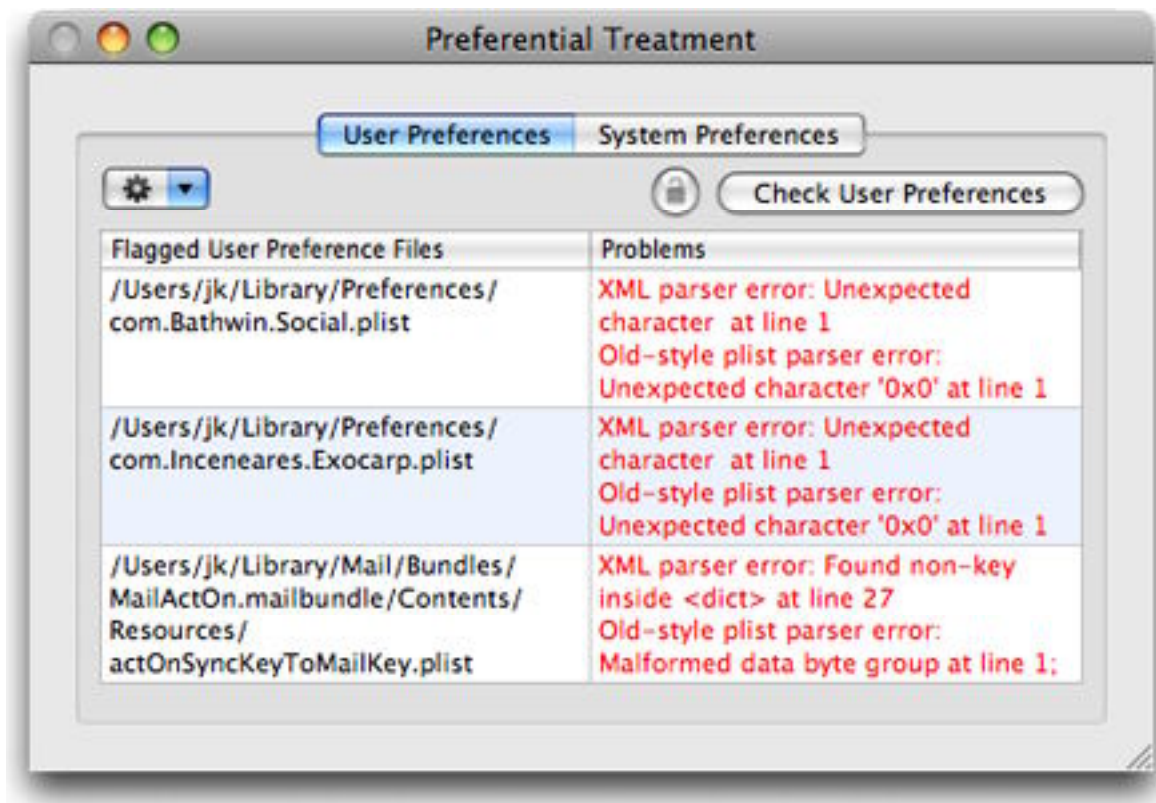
Preferential Treatment

User Preferences | System Preferences

Check User Preferences

| Flagged User Preference Files | Problems |
|---|---|
| /Users/jk/Library/Preferences/com.Bathwin.Social.plist | XML parser error: Unexpected character at line 1 Old-style plist parser error: Unexpected character '0x0' at line 1 |
| /Users/jk/Library/Preferences/com.Inceneares.Exocarp.plist | XML parser error: Unexpected character at line 1 Old-style plist parser error: Unexpected character '0x0' at line 1 |
| /Users/jk/Library/Mail/Bundles/MailActOn.mailbundle/Contents/Resources/actOnSyncKeyToMailKey.plist | XML parser error: Found non-key inside <dict> at line 27 Old-style plist parser error: Malformed data byte group at line 1; |